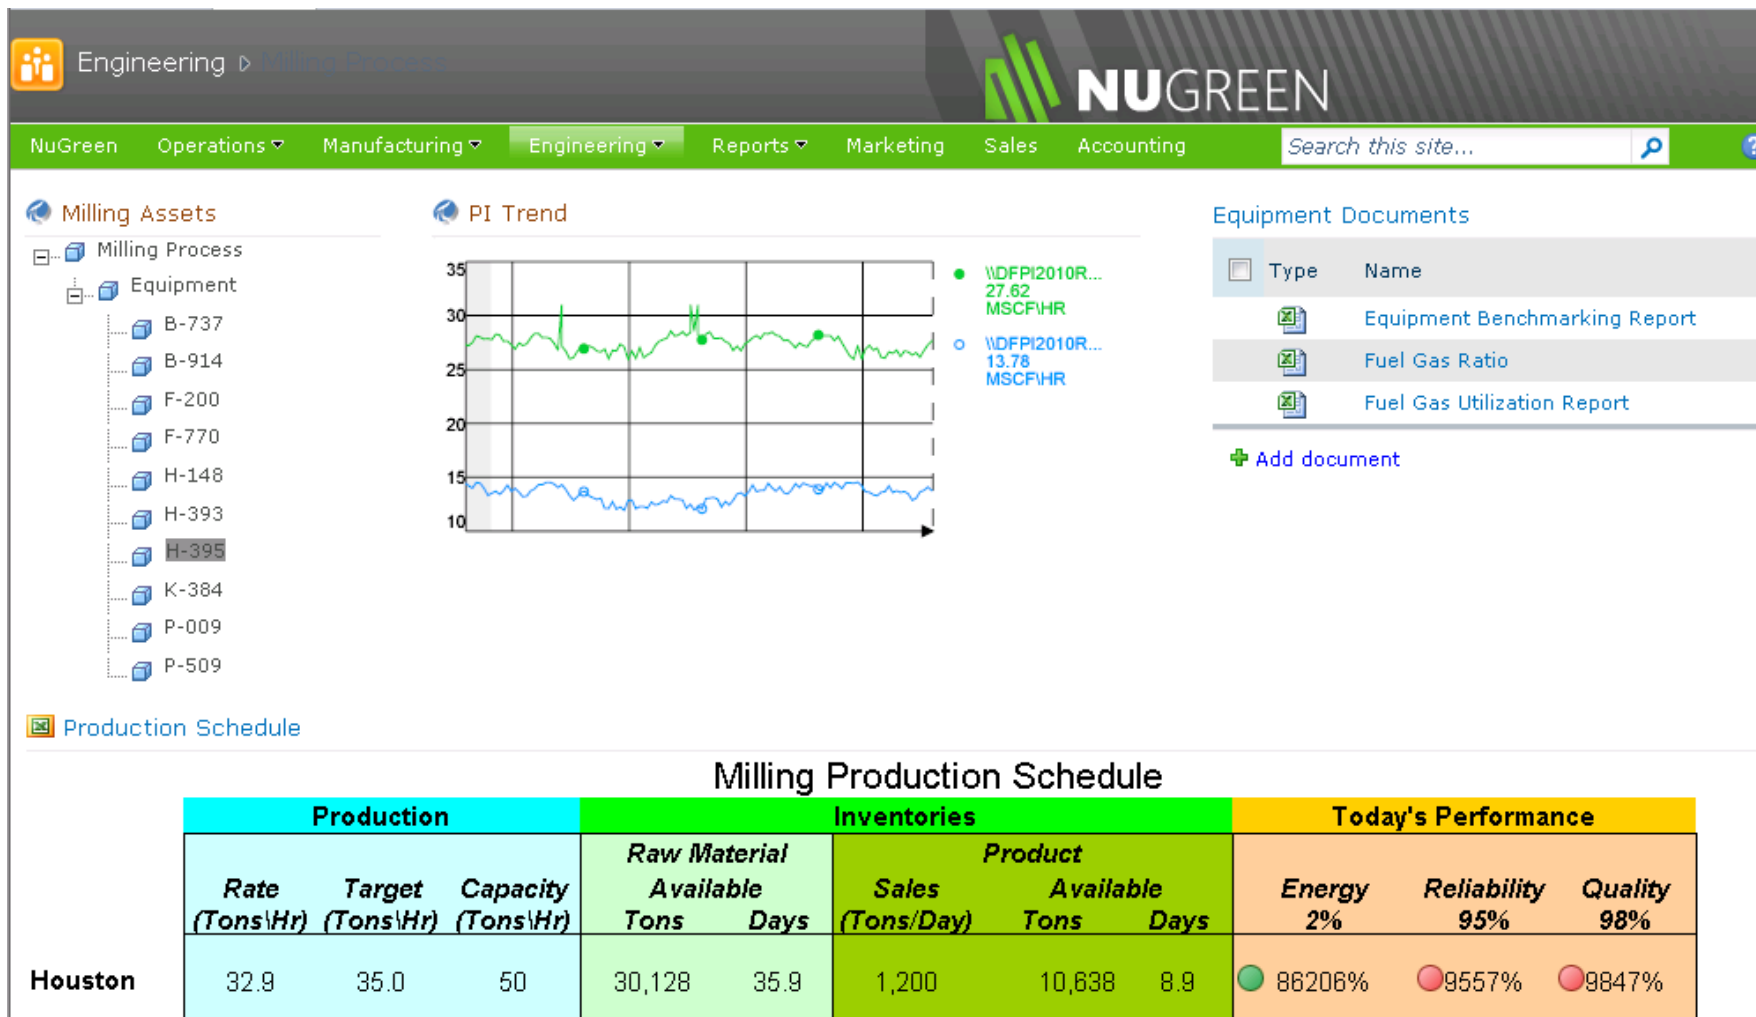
Engineering ▷ Milling Process

NUGREEN

NuGreen Operations ▾ Manufacturing ▾ Engineering ▾ Reports ▾ Marketing Sales Accounting

Search this site...

Milling Assets

Milling Process
Equipment
B-737
B-914
F-200
F-770
H-148
H-393
H-395
K-384
P-009
P-509

PI Trend

35
30
25
20
15
10

\\DFPI2010R...
27.62
MSCF\HR

\\DFPI2010R...
13.78
MSCF\HR

Equipment Documents

| Type | Name |
|---|---|
| | Equipment Benchmarking Report |
| | Fuel Gas Ratio |
| | Fuel Gas Utilization Report |

Add document

Production Schedule

Milling Production Schedule

| | Production | | | Inventories | | | | | Today's Performance | | |
|---|---|---|---|---|---|---|---|---|---|---|---|
| | | | | Raw Material Available | | Product | | | | | |
| | Rate (Tons\Hr) | Target (Tons\Hr) | Capacity (Tons\Hr) | Tons | Days | Sales (Tons/Day) | Available Tons | Days | Energy 2% | Reliability 95% | Quality 98% |
| Houston | 32.9 | 35.0 | 50 | 30,128 | 35.9 | 1,200 | 10,638 | 8.9 | 86206% | 9557% | 9847% |